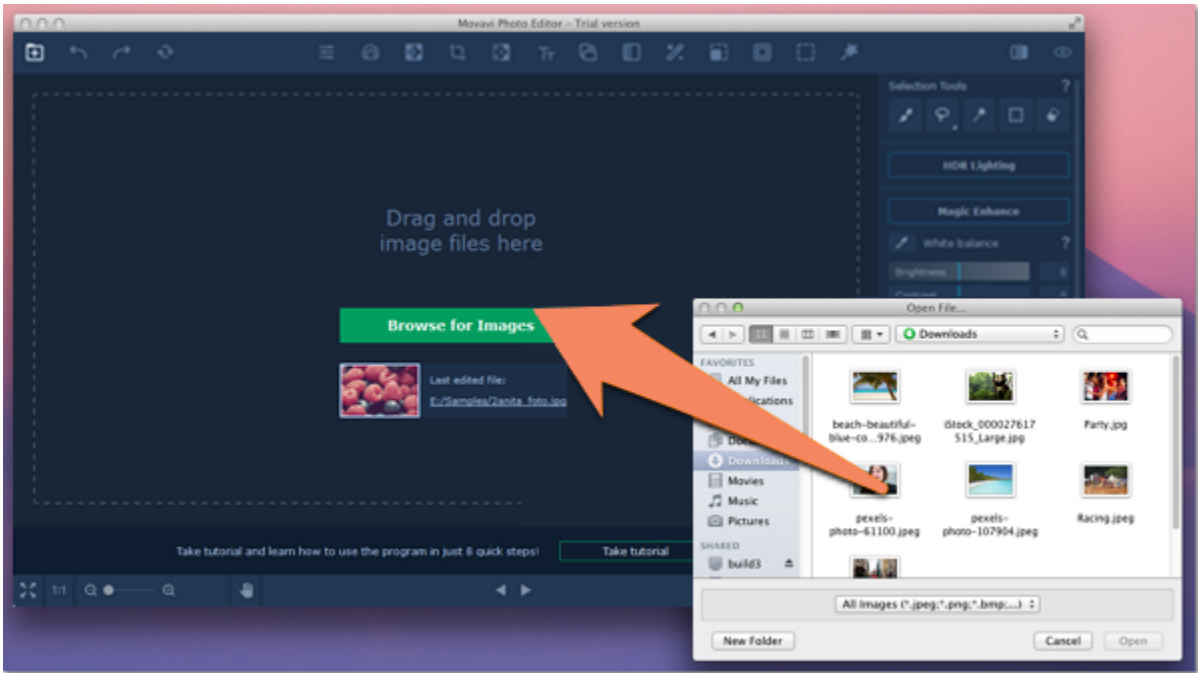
Movavi Photo Editor - Trial version

Selection Tools

HDR Lighting

Magic Enhance

White balance

Brightness

Contrast

Drag and drop image files here

Browse for Images

Last edited file:
E:/Samples/2anita_foto.jpg

Take tutorial and learn how to use the program in just 8 quick steps!

Take tutorial

1:1

Open File...

Downloads

FAVORITES

All My Files

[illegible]plications

Doc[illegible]

Downloads

Movies

Music

Pictures

SHARED

build3

beach-beautiful-blue-co...976.jpeg

iStock_000027617515_Large.jpg

Party.jpg

pexels-photo-61100.jpeg

pexels-photo-107904.jpeg

Racing.jpeg

All Images (*.jpeg;*.png;*.bmp;...)

New Folder

Cancel

Open